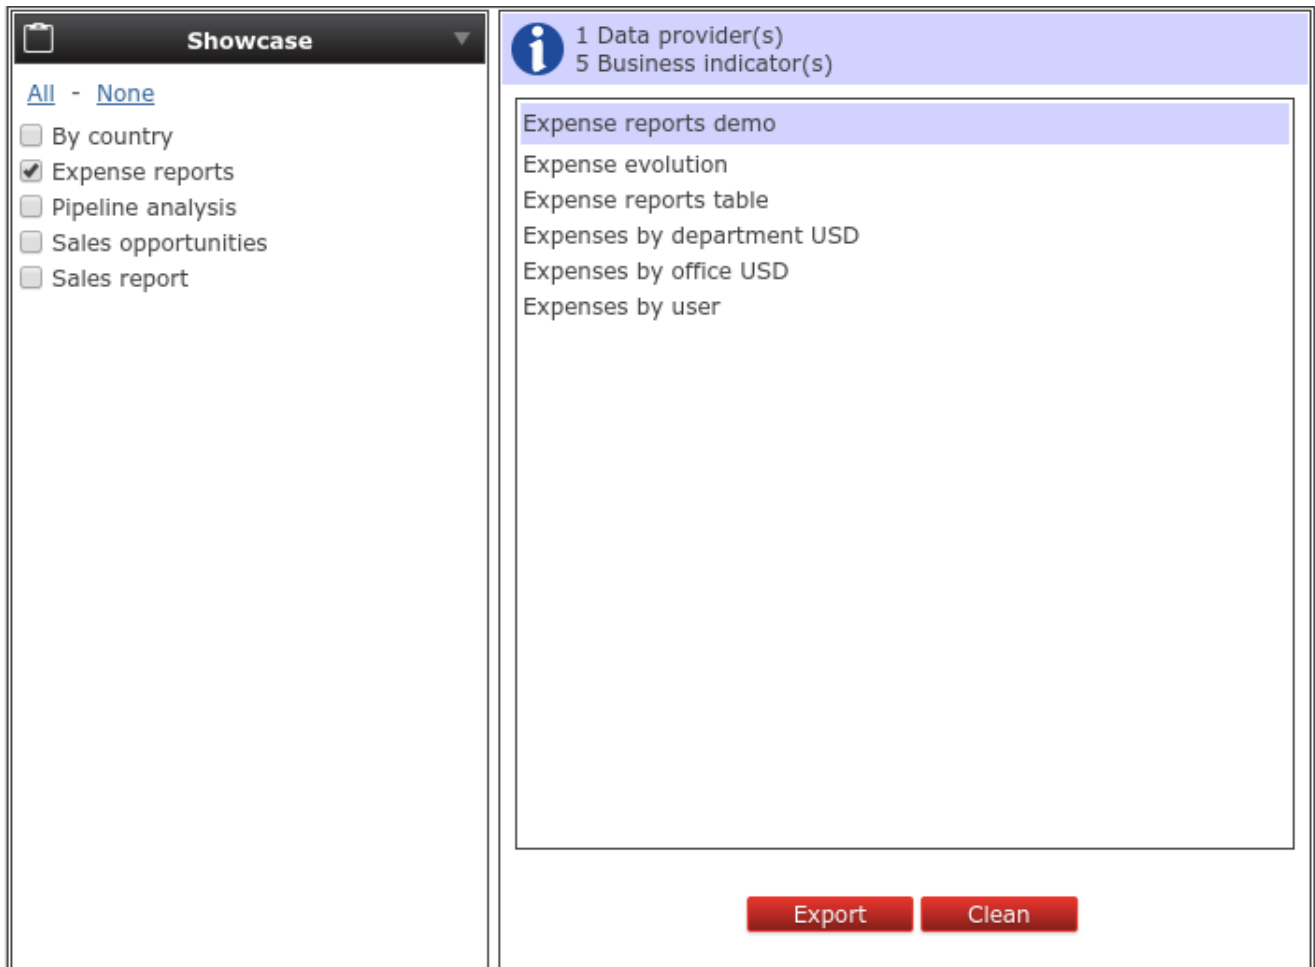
Showcase

All - None

By country
Expense reports
Pipeline analysis
Sales opportunities
Sales report

1 Data provider(s)
5 Business indicator(s)

Expense reports demo
Expense evolution
Expense reports table
Expenses by department USD
Expenses by office USD
Expenses by user

Export Clean